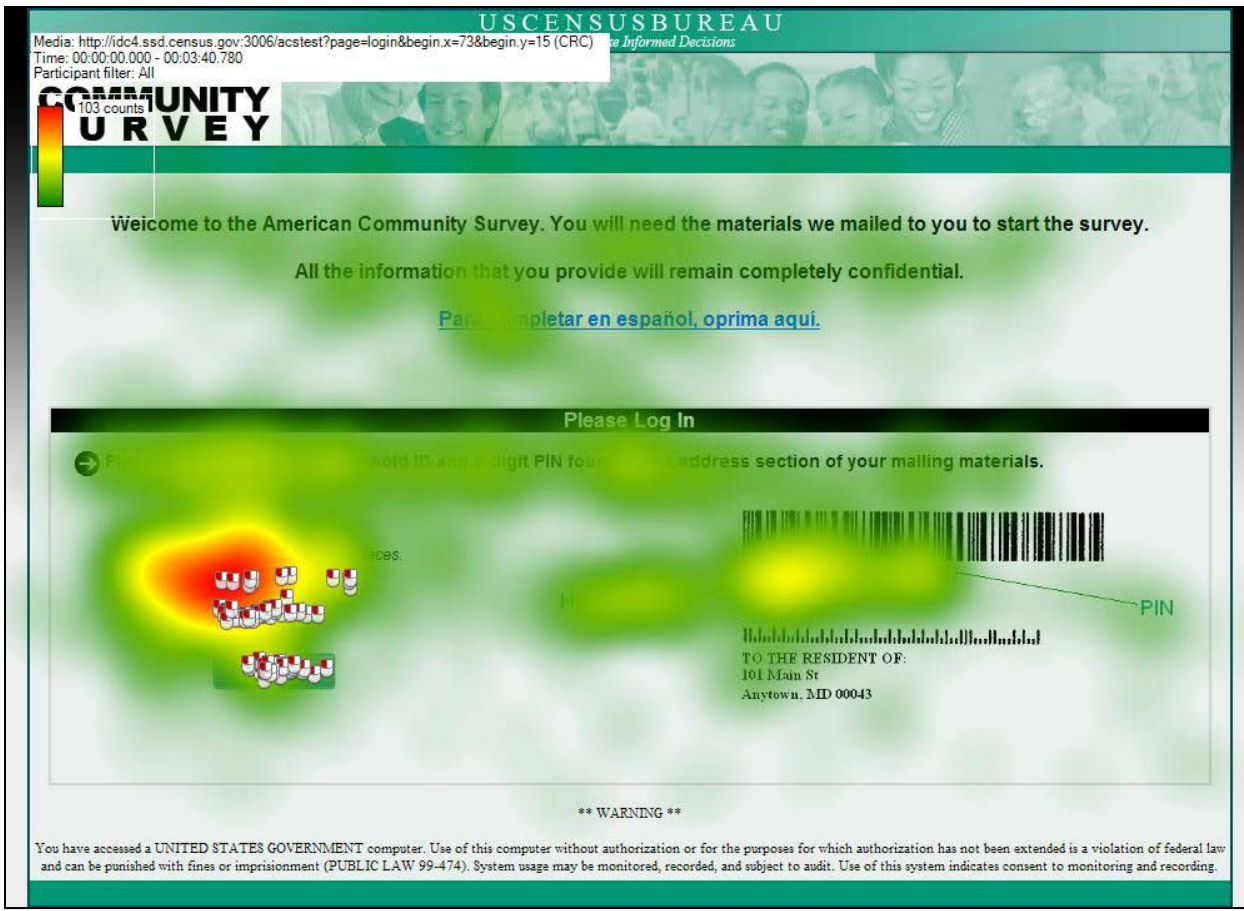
USCENSUSBUREAU
Media: http://idc4.ssd.census.gov:3006/acstest?page=login&begin.x=73&begin.y=15 (CRC)
Time: 00:00:00.000 - 00:03:40.780
Participant filter: All
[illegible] Informed Decisions
103 counts
COMMUNITY
URVEY

Welcome to the American Community Survey. You will need the materials we mailed to you to start the survey.

All the information that you provide will remain completely confidential.

Para completar en español, oprima aquí.

Please Log In

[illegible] hold ID and 4-digit PIN fou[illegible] address section of your mailing materials.

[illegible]aces.

H

PIN

TO THE RESIDENT OF:
101 Main St
Anytown, MD 00043

** WARNING **

You have accessed a UNITED STATES GOVERNMENT computer. Use of this computer without authorization or for the purposes for which authorization has not been extended is a violation of federal law and can be punished with fines or imprisionment (PUBLIC LAW 99-474). System usage may be monitored, recorded, and subject to audit. Use of this system indicates consent to monitoring and recording.